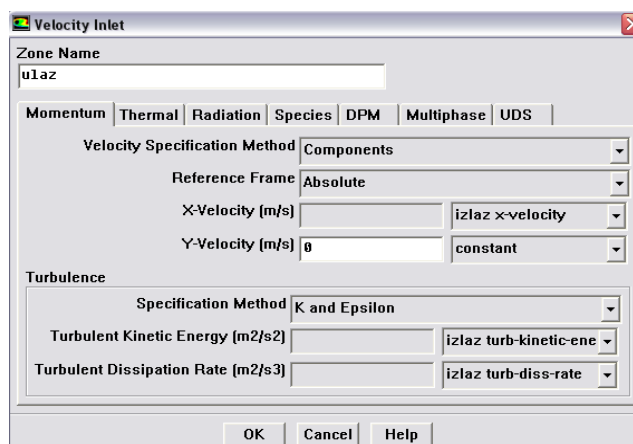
Velocity Inlet

Zone Name
ulaz

Momentum | Thermal | Radiation | Species | DPM | Multiphase | UDS

Velocity Specification Method Components
Reference Frame Absolute
X-Velocity (m/s) izlaz x-velocity
Y-Velocity (m/s) 0 constant

Turbulence
Specification Method K and Epsilon
Turbulent Kinetic Energy (m2/s2) izlaz turb-kinetic-ene
Turbulent Dissipation Rate (m2/s3) izlaz turb-diss-rate

OK Cancel Help